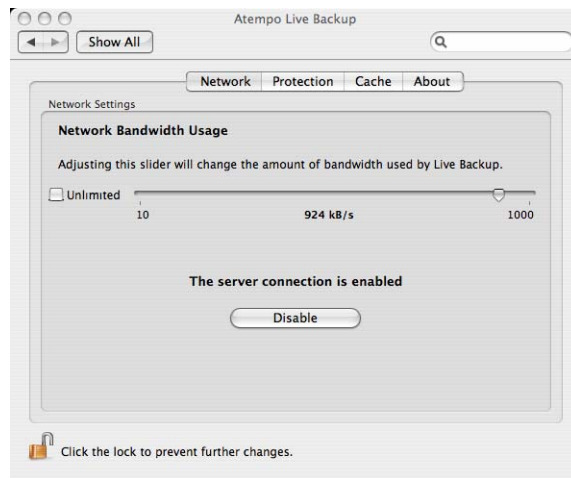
Atempo Live Backup

Show All

Network | Protection | Cache | About

Network Settings

Network Bandwidth Usage

Adjusting this slider will change the amount of bandwidth used by Live Backup.

Unlimited

10

924 kB/s

1000

The server connection is enabled

Disable

Click the lock to prevent further changes.